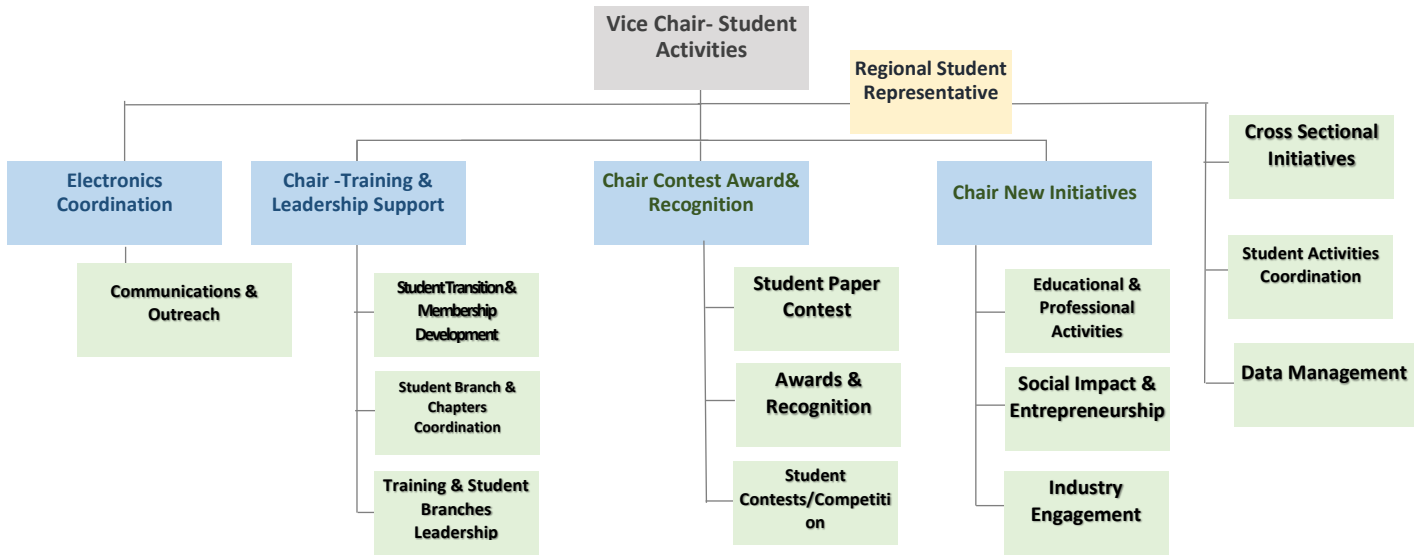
Vice Chair- Student Activities

Regional Student Representative

Electronics Coordination

Communications & Outreach

Chair -Training & Leadership Support

Student Transition & Membership Development

Student Branch & Chapters Coordination

Training & Student Branches Leadership

Chair Contest Award& Recognition

Student Paper Contest

Awards & Recognition

Student Contests/Competiti on

Chair New Initiatives

Educational & Professional Activities

Social Impact & Entrepreneurship

Industry Engagement

Cross Sectional Initiatives

Student Activities Coordination

Data Management